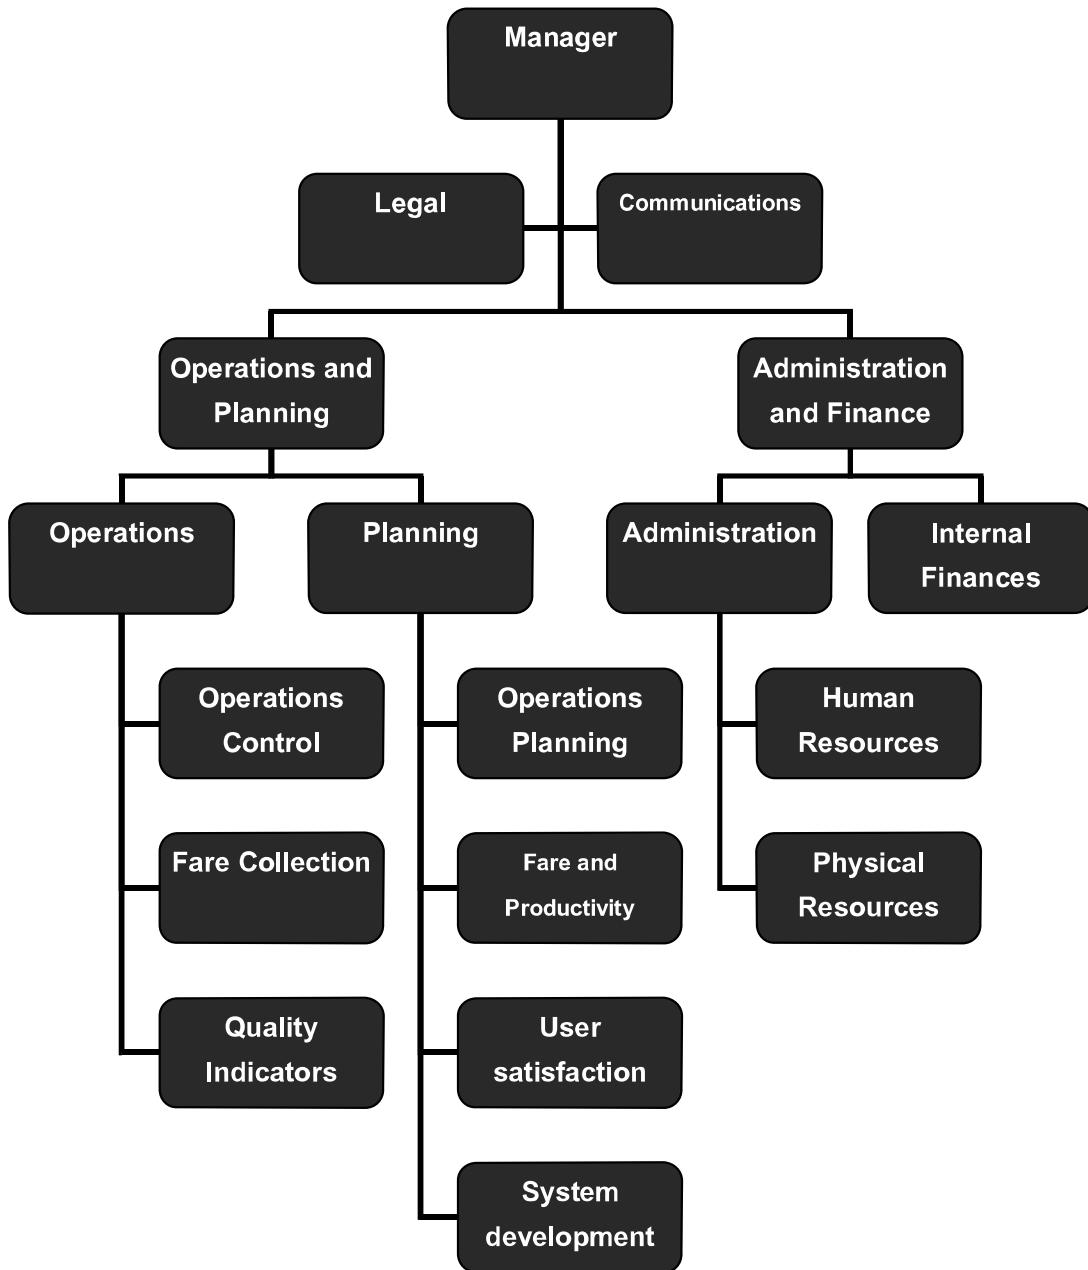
Manager

Legal

Communications

Operations and Planning

Administration and Finance

Operations

Planning

Administration

Internal Finances

Operations Control

Fare Collection

Quality Indicators

Operations Planning

Fare and Productivity

User satisfaction

System development

Human Resources

Physical Resources